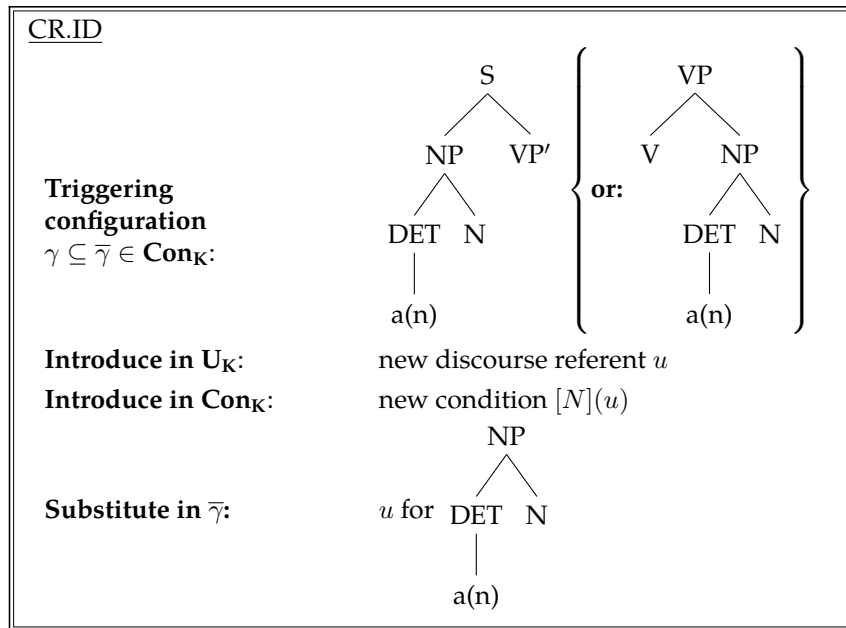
CR.ID

**Triggering configuration** $\gamma \subseteq \overline{\gamma} \in \mathbf{Con_K}$:

S
NP VP′
DET N
a(n)

**or:**

VP
V NP
DET N
a(n)

**Introduce in $\mathbf{U_K}$**: new discourse referent $u$

**Introduce in $\mathbf{Con_K}$**: new condition $[N](u)$

**Substitute in $\overline{\gamma}$:** $u$ for

NP
DET N
a(n)